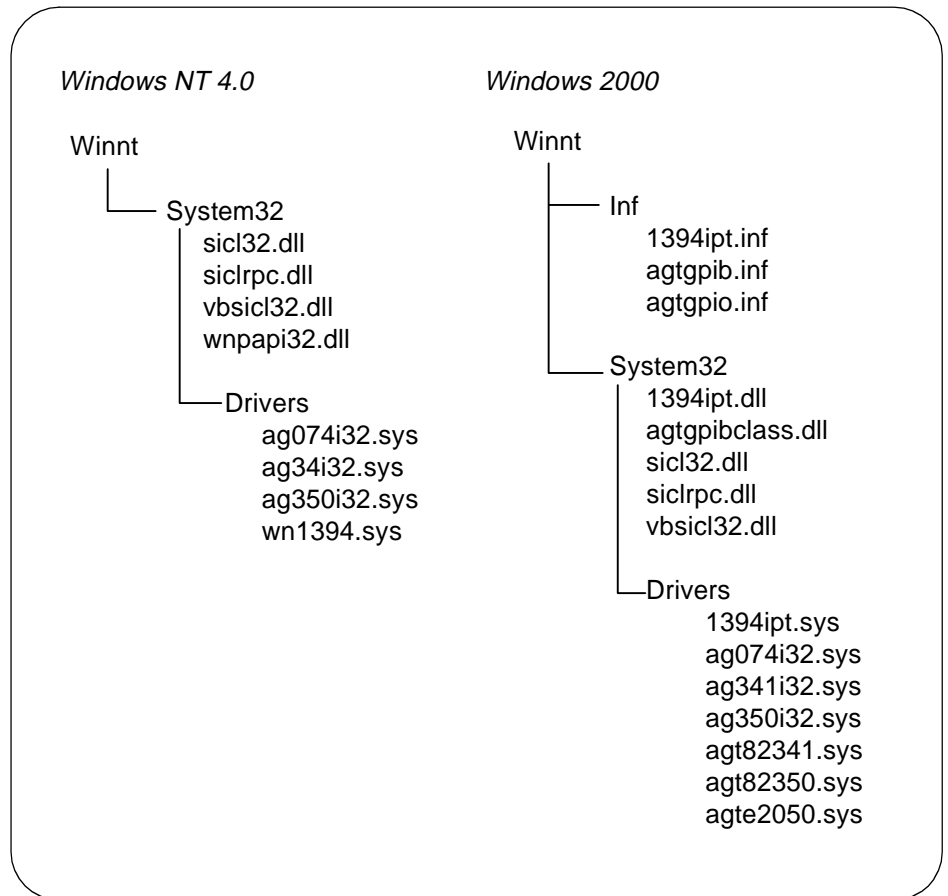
Windows NT 4.0

Winnt
System32
sicl32.dll
siclrpc.dll
vbsicl32.dll
wnpapi32.dll
Drivers
ag074i32.sys
ag34i32.sys
ag350i32.sys
wn1394.sys

Windows 2000

Winnt
Inf
1394ipt.inf
agtgpib.inf
agtgpio.inf
System32
1394ipt.dll
agtgpibclass.dll
sicl32.dll
siclrpc.dll
vbsicl32.dll
Drivers
1394ipt.sys
ag074i32.sys
ag341i32.sys
ag350i32.sys
agt82341.sys
agt82350.sys
agte2050.sys